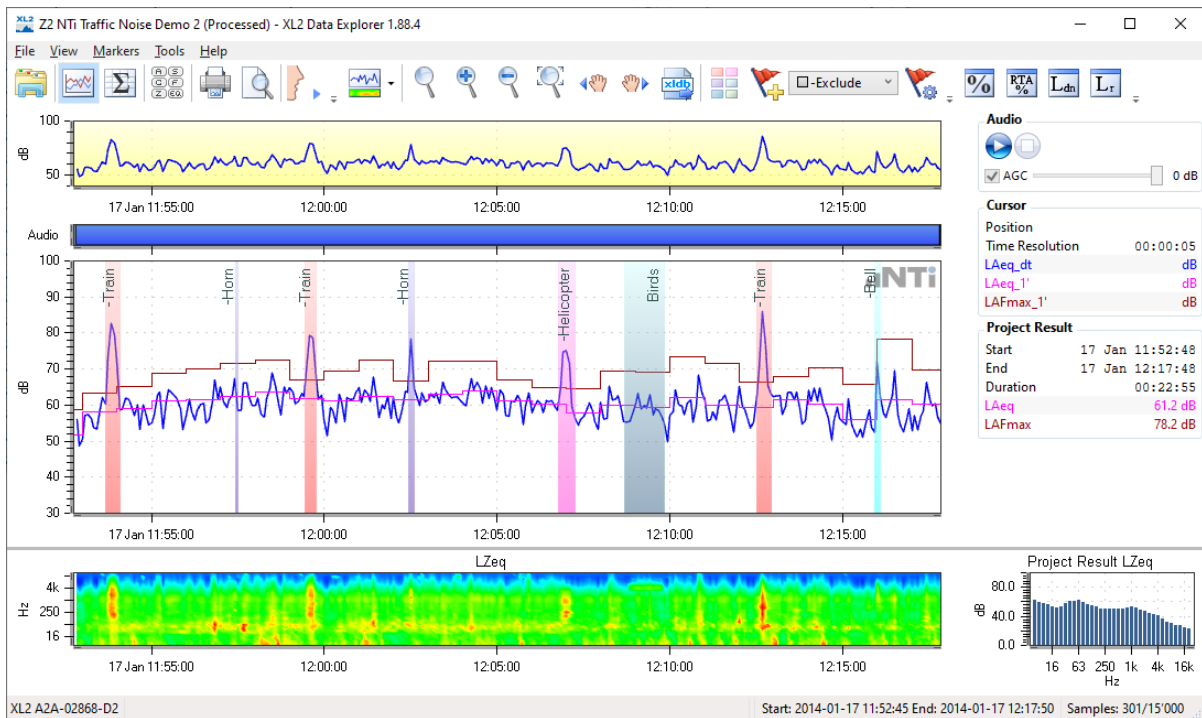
Z2 NTi Traffic Noise Demo 2 (Processed) - XL2 Data Explorer 1.88.4

File View Markers Tools Help

-Exclude

RTA %

Ldn

Lr

100
dB
50
17 Jan 11:55:00 12:00:00 12:05:00 12:10:00 12:15:00

Audio

100
90
80
70
dB
60
50
40
30

-Train -Horn -Train -Horn -Helicopter Birds -Train -Bell

NTi

17 Jan 11:55:00 12:00:00 12:05:00 12:10:00 12:15:00

Audio

AGC 0 dB

Cursor

| Position | |
|---|---|
| Time Resolution | 00:00:05 |
| LAeq_dt | dB |
| LAeq_1' | dB |
| LAFmax_1' | dB |

Project Result

| Start | 17 Jan 11:52:48 |
|---|---|
| End | 17 Jan 12:17:48 |
| Duration | 00:22:55 |
| LAeq | 61.2 dB |
| LAFmax | 78.2 dB |

LZeq

4k
Hz 250
16

17 Jan 11:55:00 12:00:00 12:05:00 12:10:00 12:15:00

Project Result LZeq

80.0
dB 40.0
0.0
16 63 250 1k 4k 16k
Hz

XL2 A2A-02868-D2

Start: 2014-01-17 11:52:45 End: 2014-01-17 12:17:50 Samples: 301/15'000